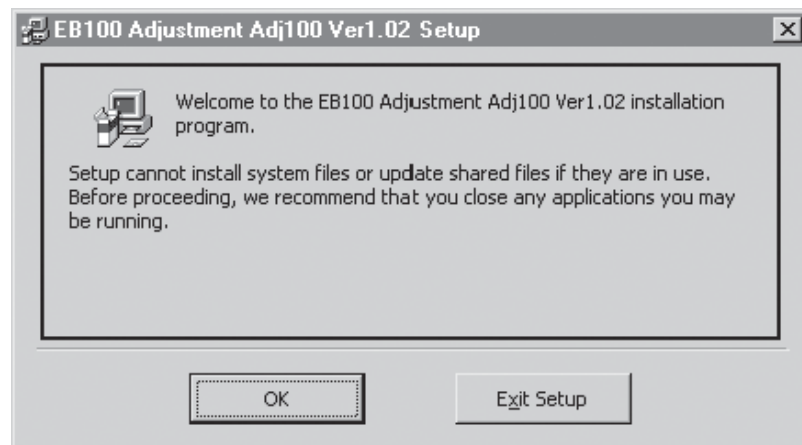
EB100 Adjustment Adj100 Ver1.02 Setup

Welcome to the EB100 Adjustment Adj100 Ver1.02 installation program.

Setup cannot install system files or update shared files if they are in use. Before proceeding, we recommend that you close any applications you may be running.

OK

Exit Setup